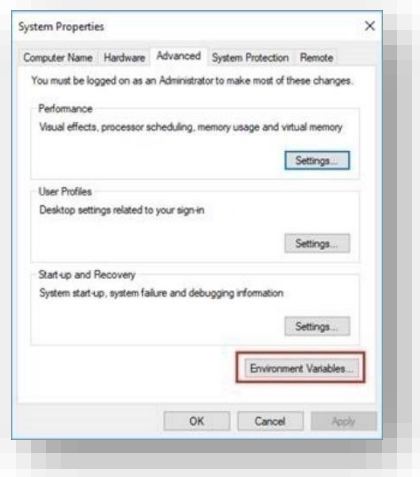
System Properties
×

Computer Name | Hardware | Advanced | System Protection | Remote

You must be logged on as an Administrator to make most of these changes.

Performance
Visual effects, processor scheduling, memory usage and virtual memory

Settings...

User Profiles
Desktop settings related to your sign-in

Settings...

Start-up and Recovery
System start-up, system failure and debugging information

Settings...

Environment Variables...

OK | Cancel | Apply